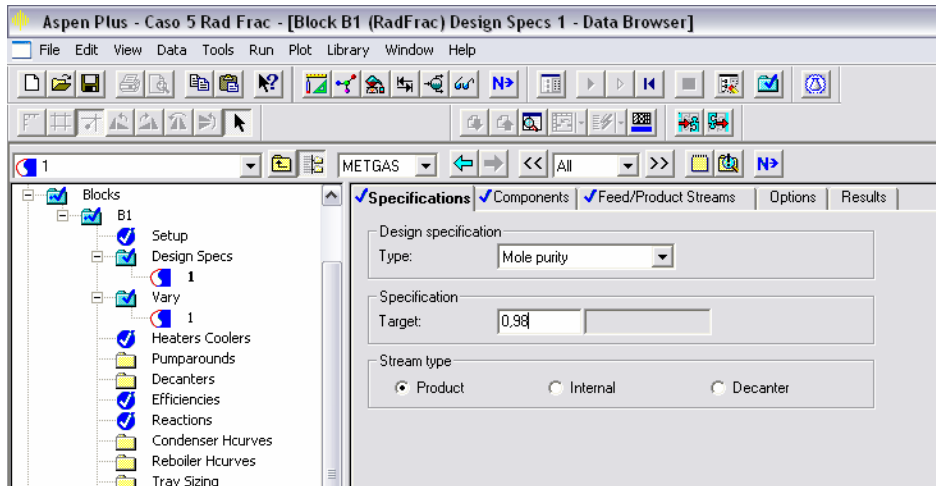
Aspen Plus - Caso 5 Rad Frac - [Block B1 (RadFrac) Design Specs 1 - Data Browser]

File Edit View Data Tools Run Plot Library Window Help

N>

1 METGAS << All >> N>

Blocks
B1
Setup
Design Specs
1
Vary
1
Heaters Coolers
Pumparounds
Decanters
Efficiencies
Reactions
Condenser Hcurves
Reboiler Hcurves
Tray Sizing

✓Specifications ✓Components ✓Feed/Product Streams Options Results

Design specification
Type: Mole purity

Specification
Target: 0,98

Stream type
Product Internal Decanter